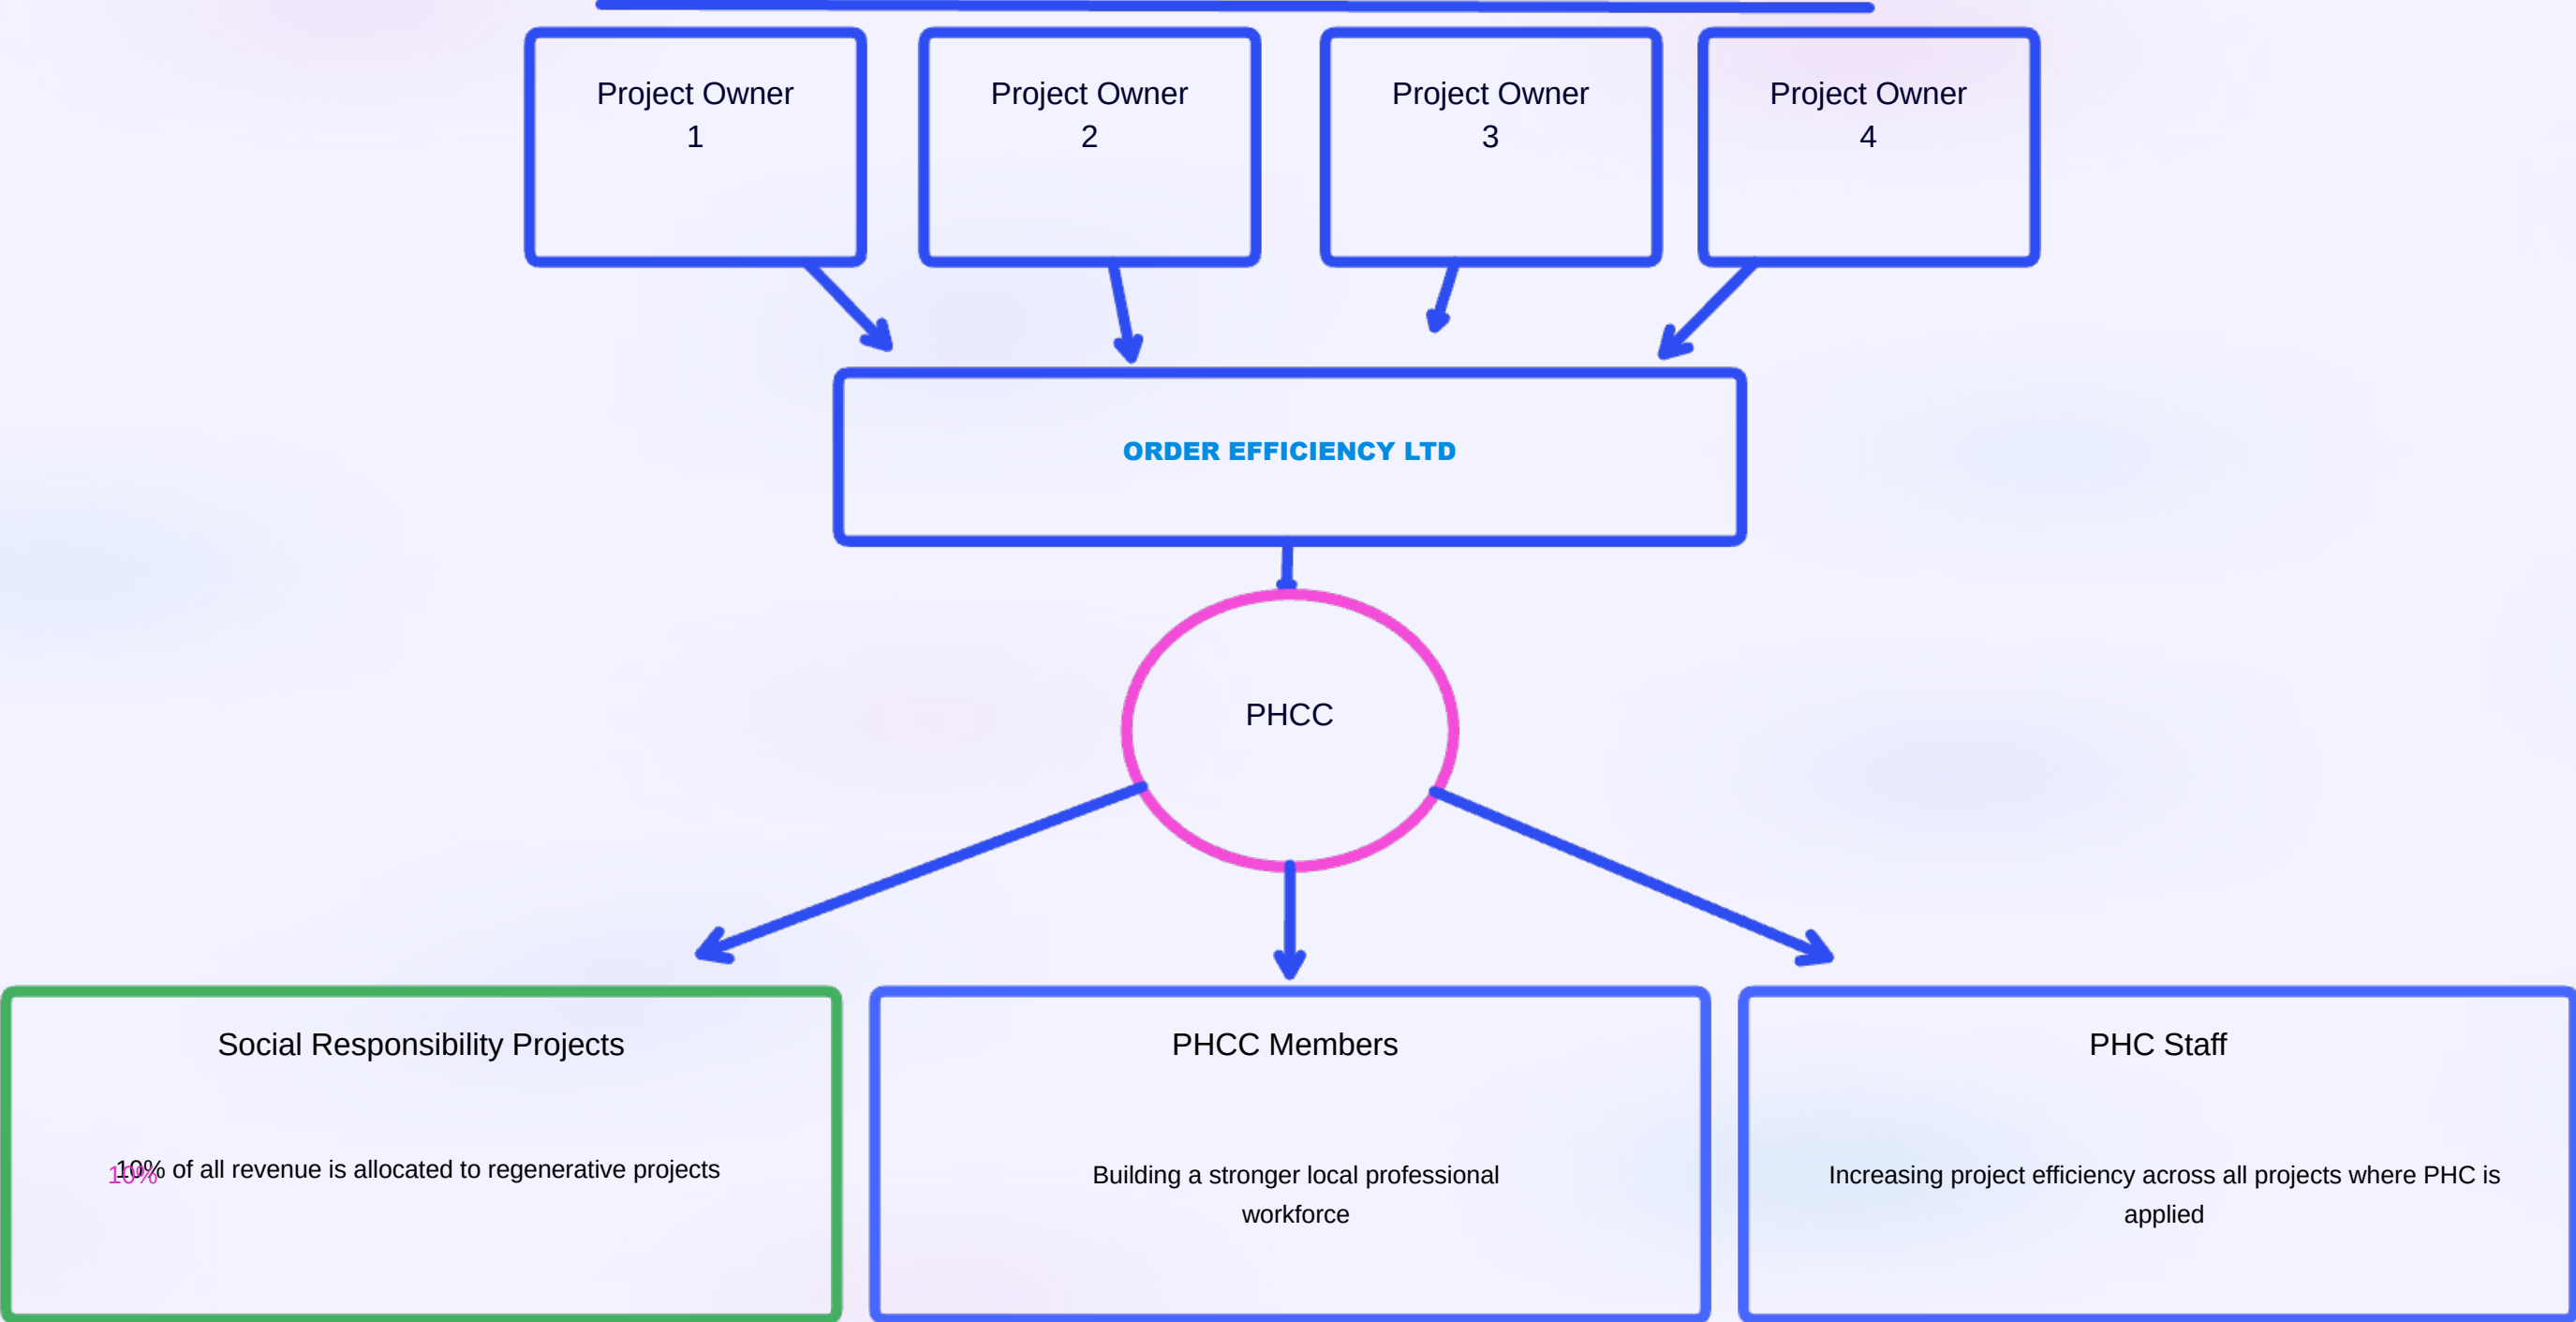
Project Owner 1

Project Owner 2

Project Owner 3

Project Owner 4

ORDER EFFICIENCY LTD

PHCC

Social Responsibility Projects

10% of all revenue is allocated to regenerative projects

10%

PHCC Members

Building a stronger local professional workforce

PHC Staff

Increasing project efficiency across all projects where PHC is applied